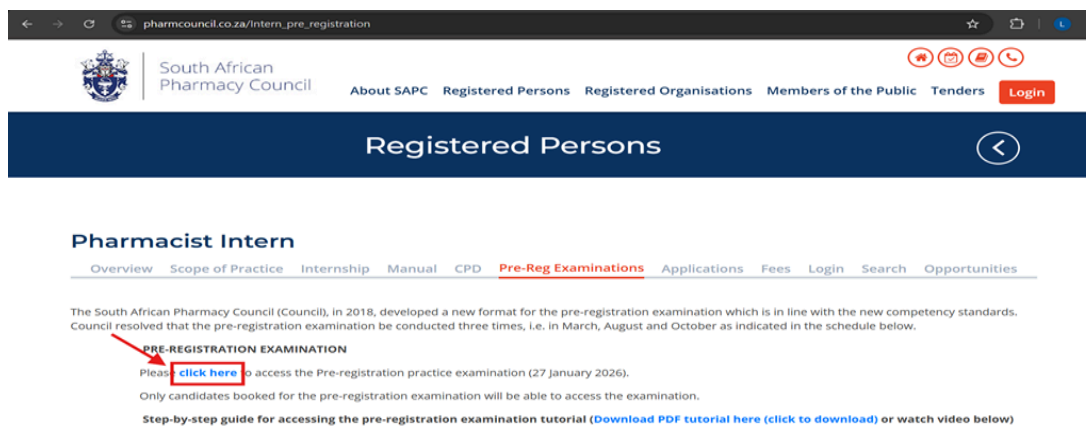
pharmcouncil.co.za/Intern_pre_registration

South African Pharmacy Council

About SAPC Registered Persons Registered Organisations Members of the Public Tenders Login

Registered Persons

Pharmacist Intern

Overview Scope of Practice Internship Manual CPD Pre-Reg Examinations Applications Fees Login Search Opportunities

The South African Pharmacy Council (Council), in 2018, developed a new format for the pre-registration examination which is in line with the new competency standards. Council resolved that the pre-registration examination be conducted three times, i.e. in March, August and October as indicated in the schedule below.

PRE-REGISTRATION EXAMINATION

Please click here to access the Pre-registration practice examination (27 January 2026).

Only candidates booked for the pre-registration examination will be able to access the examination.

Step-by-step guide for accessing the pre-registration examination tutorial (Download PDF tutorial here (click to download) or watch video below)